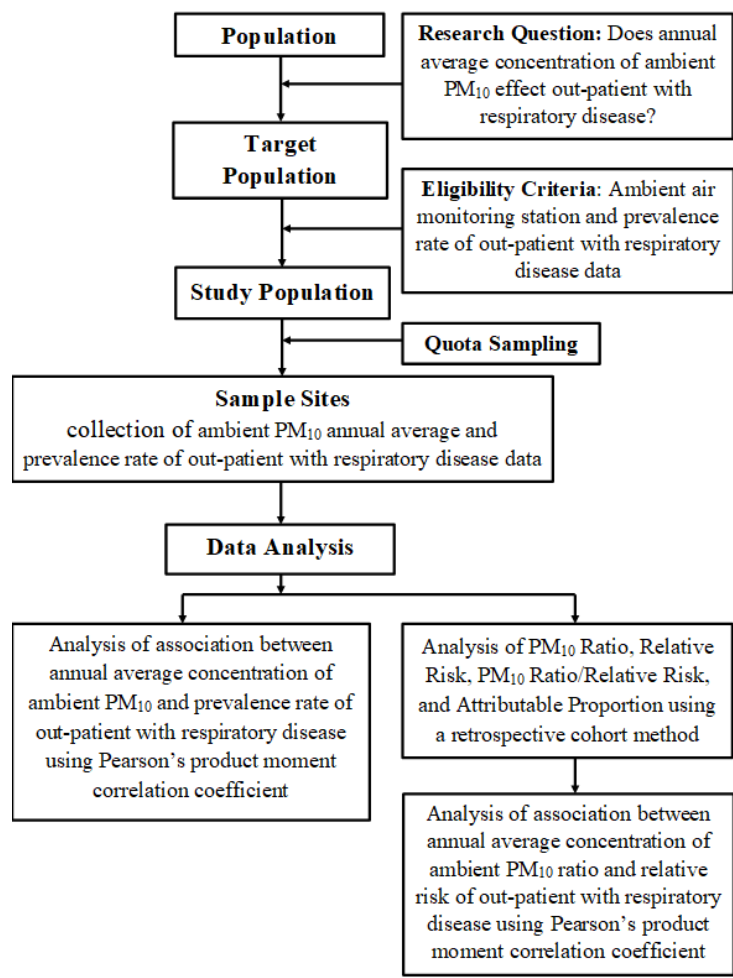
Population

Research Question: Does annual average concentration of ambient $PM_{10}$ effect out-patient with respiratory disease?

Target Population

Eligibility Criteria: Ambient air monitoring station and prevalence rate of out-patient with respiratory disease data

Study Population

Quota Sampling

Sample Sites
collection of ambient $PM_{10}$ annual average and prevalence rate of out-patient with respiratory disease data

Data Analysis

Analysis of association between annual average concentration of ambient $PM_{10}$ and prevalence rate of out-patient with respiratory disease using Pearson's product moment correlation coefficient

Analysis of $PM_{10}$ Ratio, Relative Risk, $PM_{10}$ Ratio/Relative Risk, and Attributable Proportion using a retrospective cohort method

Analysis of association between annual average concentration of ambient $PM_{10}$ ratio and relative risk of out-patient with respiratory disease using Pearson's product moment correlation coefficient